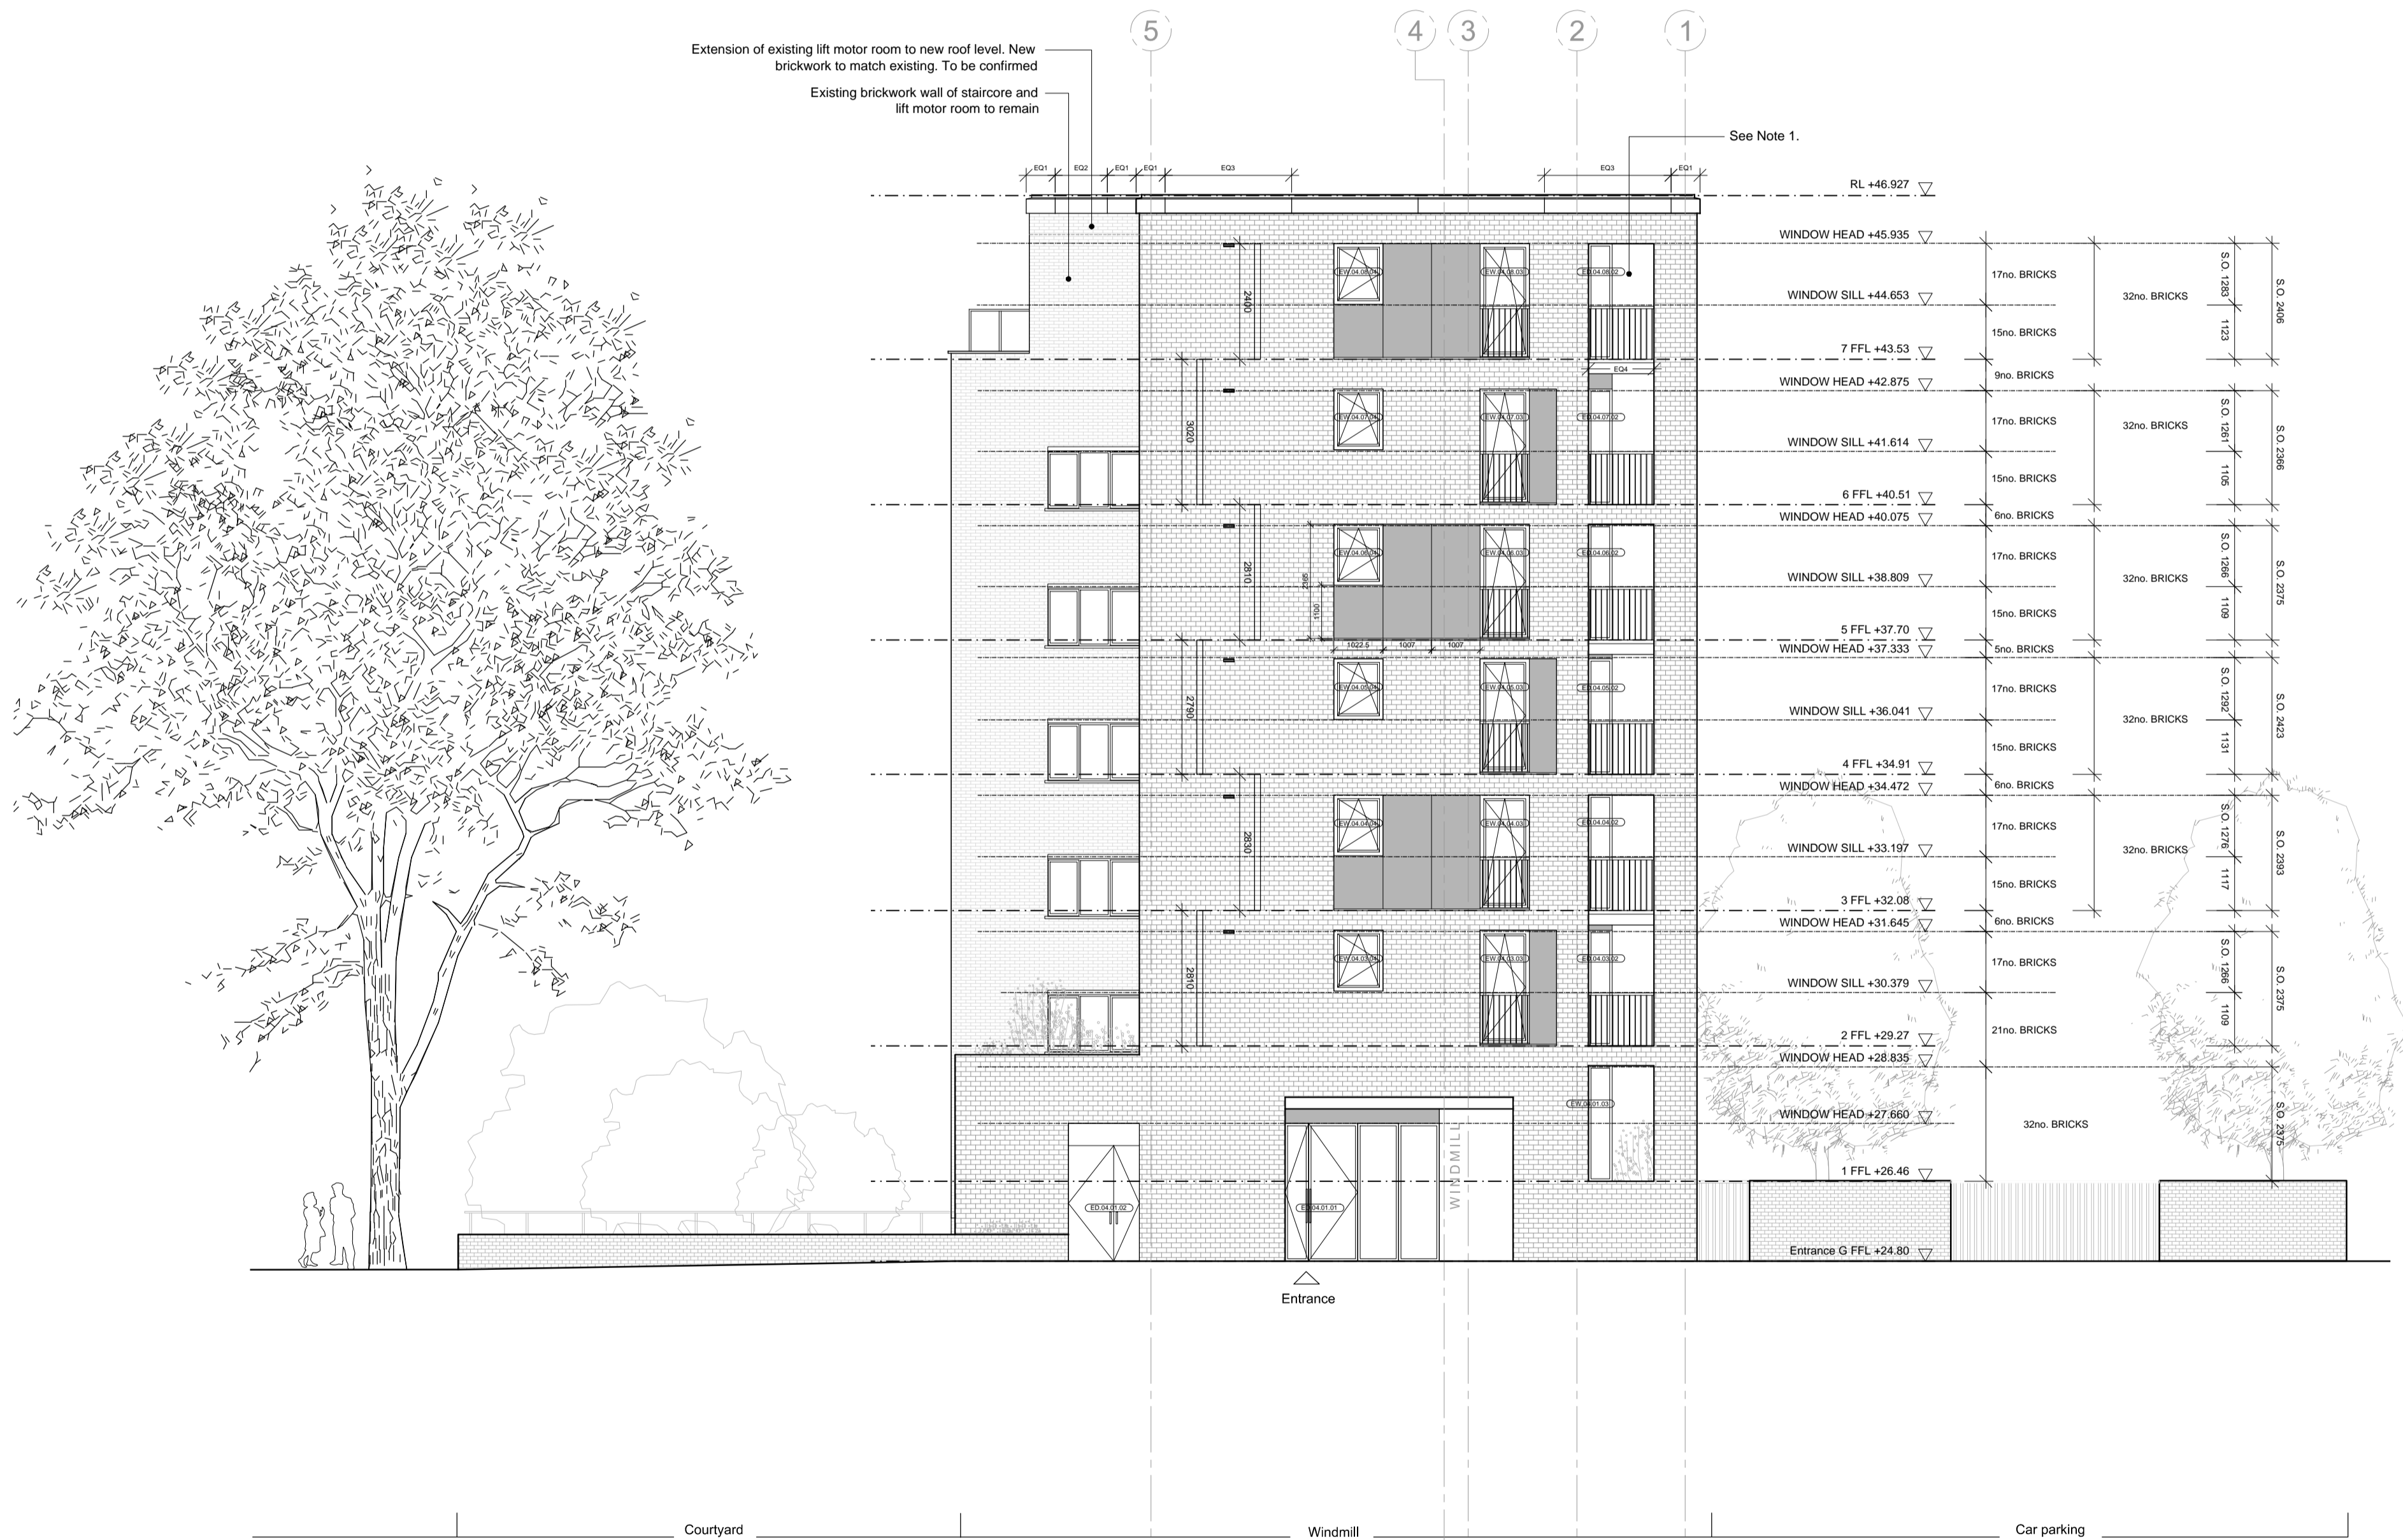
5 4 3 2 1

Extension of existing lift motor room to new roof level. New brickwork to match existing. To be confirmed

Existing brickwork wall of staircore and lift motor room to remain

See Note 1.

EQ1 EQ2 EQ1 EQ1 EQ3 EQ3 EQ1

RL +46.927
WINDOW HEAD +45.935
WINDOW SILL +44.653
7 FFL +43.53
WINDOW HEAD +42.875
WINDOW SILL +41.614
6 FFL +40.51
WINDOW HEAD +40.075
WINDOW SILL +38.809
5 FFL +37.70
WINDOW HEAD +37.333
WINDOW SILL +36.041
4 FFL +34.91
WINDOW HEAD +34.472
WINDOW SILL +33.197
3 FFL +32.08
WINDOW HEAD +31.645
WINDOW SILL +30.379
2 FFL +29.27
WINDOW HEAD +28.835
WINDOW HEAD +27.660
1 FFL +26.46
Entrance G FFL +24.80

17no. BRICKS
15no. BRICKS
9no. BRICKS
17no. BRICKS
15no. BRICKS
6no. BRICKS
17no. BRICKS
15no. BRICKS
5no. BRICKS
17no. BRICKS
15no. BRICKS
6no. BRICKS
17no. BRICKS
15no. BRICKS
6no. BRICKS
17no. BRICKS
21no. BRICKS
32no. BRICKS

32no. BRICKS
32no. BRICKS
32no. BRICKS
32no. BRICKS
32no. BRICKS

S.O. 1283
1123
S.O. 2406
S.O. 1261
1105
S.O. 2366
S.O. 1266
1109
S.O. 2375
S.O. 1292
1131
S.O. 2423
S.O. 1276
1117
S.O. 2393
S.O. 1266
1109
S.O. 2375
S.O. 2375

2400
3020
2810
2790
2830
2810
EQ4
1022.5
1007
1007
1050
2050

EW.04.08.01
EW.04.08.03
EW.04.08.02
EW.04.07.01
EW.04.07.03
EW.04.07.02
EW.04.06.01
EW.04.06.03
EW.04.06.02
EW.04.05.01
EW.04.05.03
EW.04.05.02
EW.04.04.01
EW.04.04.03
EW.04.04.02
EW.04.03.01
EW.04.03.03
EW.04.03.02
EW.04.01.03
ED.04.01.02
ED.04.01.01

WINDMILL

Entrance

Courtyard
Windmill
Car parking